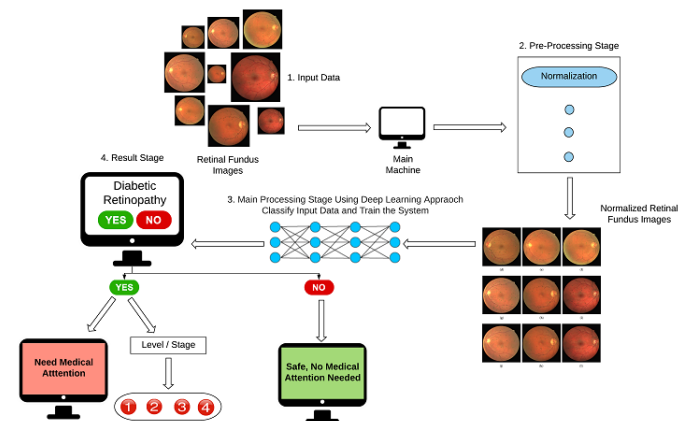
1. Input Data

Retinal Fundus Images

Main Machine

2. Pre-Processing Stage

Normalization

Normalized Retinal Fundus Images

3. Main Processing Stage Using Deep Learning Appraoch
Classify Input Data and Train the System

4. Result Stage

Diabetic Retinopathy

YES

NO

YES

NO

Need Medical Attention

Level / Stage

1 2 3 4

Safe, No Medical Attention Needed